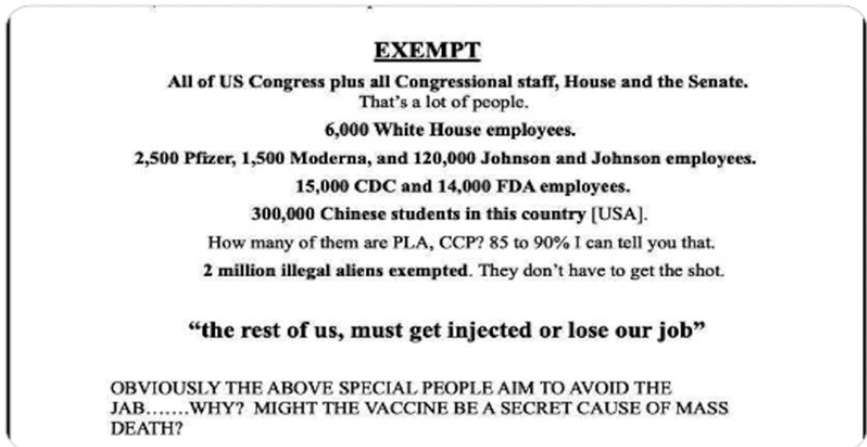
EXEMPT

All of US Congress plus all Congressional staff, House and the Senate. That's a lot of people.

6,000 White House employees.

2,500 Pfizer, 1,500 Moderna, and 120,000 Johnson and Johnson employees.

15,000 CDC and 14,000 FDA employees.

300,000 Chinese students in this country [USA].

How many of them are PLA, CCP? 85 to 90% I can tell you that.

2 million illegal aliens exempted. They don't have to get the shot.

"the rest of us, must get injected or lose our job"

OBVIOUSLY THE ABOVE SPECIAL PEOPLE AIM TO AVOID THE JAB…….WHY? MIGHT THE VACCINE BE A SECRET CAUSE OF MASS DEATH?